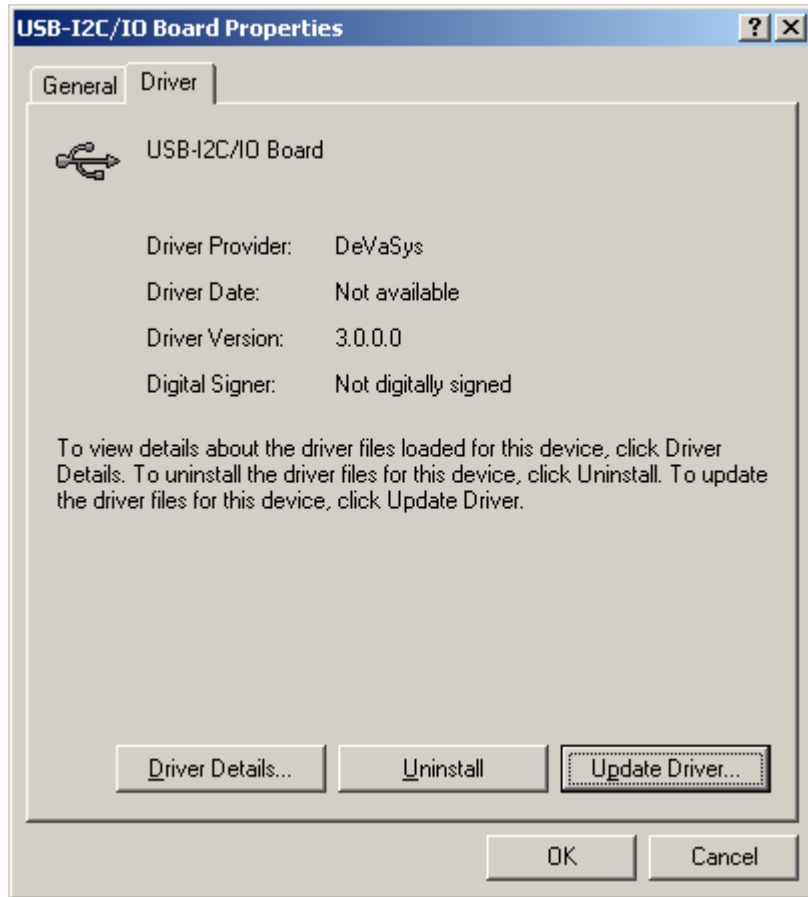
USB-I2C/IO Board Properties

?
X

General
Driver

USB-I2C/IO Board

Driver Provider: DeVaSys

Driver Date: Not available

Driver Version: 3.0.0.0

Digital Signer: Not digitally signed

To view details about the driver files loaded for this device, click Driver Details. To uninstall the driver files for this device, click Uninstall. To update the driver files for this device, click Update Driver.

Driver Details...
Uninstall
Update Driver...

OK
Cancel